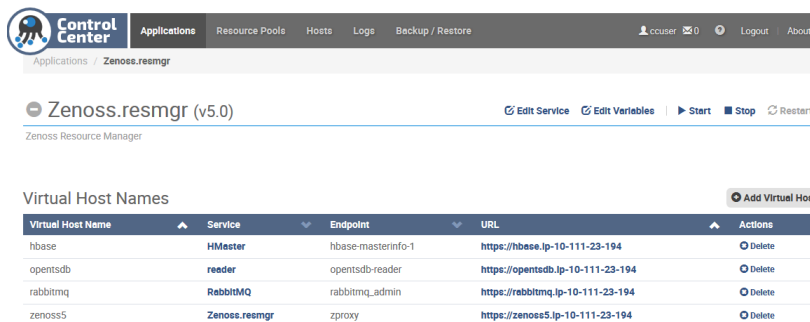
Control Center

Applications | Resource Pools | Hosts | Logs | Backup / Restore

ccuser 0 | Logout | About

Applications / Zenoss.resmgr

Zenoss.resmgr (v5.0)

Edit Service | Edit Variables | Start | Stop | Restar

Zenoss Resource Manager

Virtual Host Names

Add Virtual Ho

| Virtual Host Name | Service | Endpoint | URL | Actions |
|---|---|---|---|---|
| hbase | HMaster | hbase-masterinfo-1 | https://hbase.ip-10-111-23-194 | Delete |
| opentsdb | reader | opentsdb-reader | https://opentsdb.ip-10-111-23-194 | Delete |
| rabbitmq | RabbitMQ | rabbitmq_admin | https://rabbitmq.ip-10-111-23-194 | Delete |
| zenoss5 | Zenoss.resmgr | zproxy | https://zenoss5.ip-10-111-23-194 | Delete |